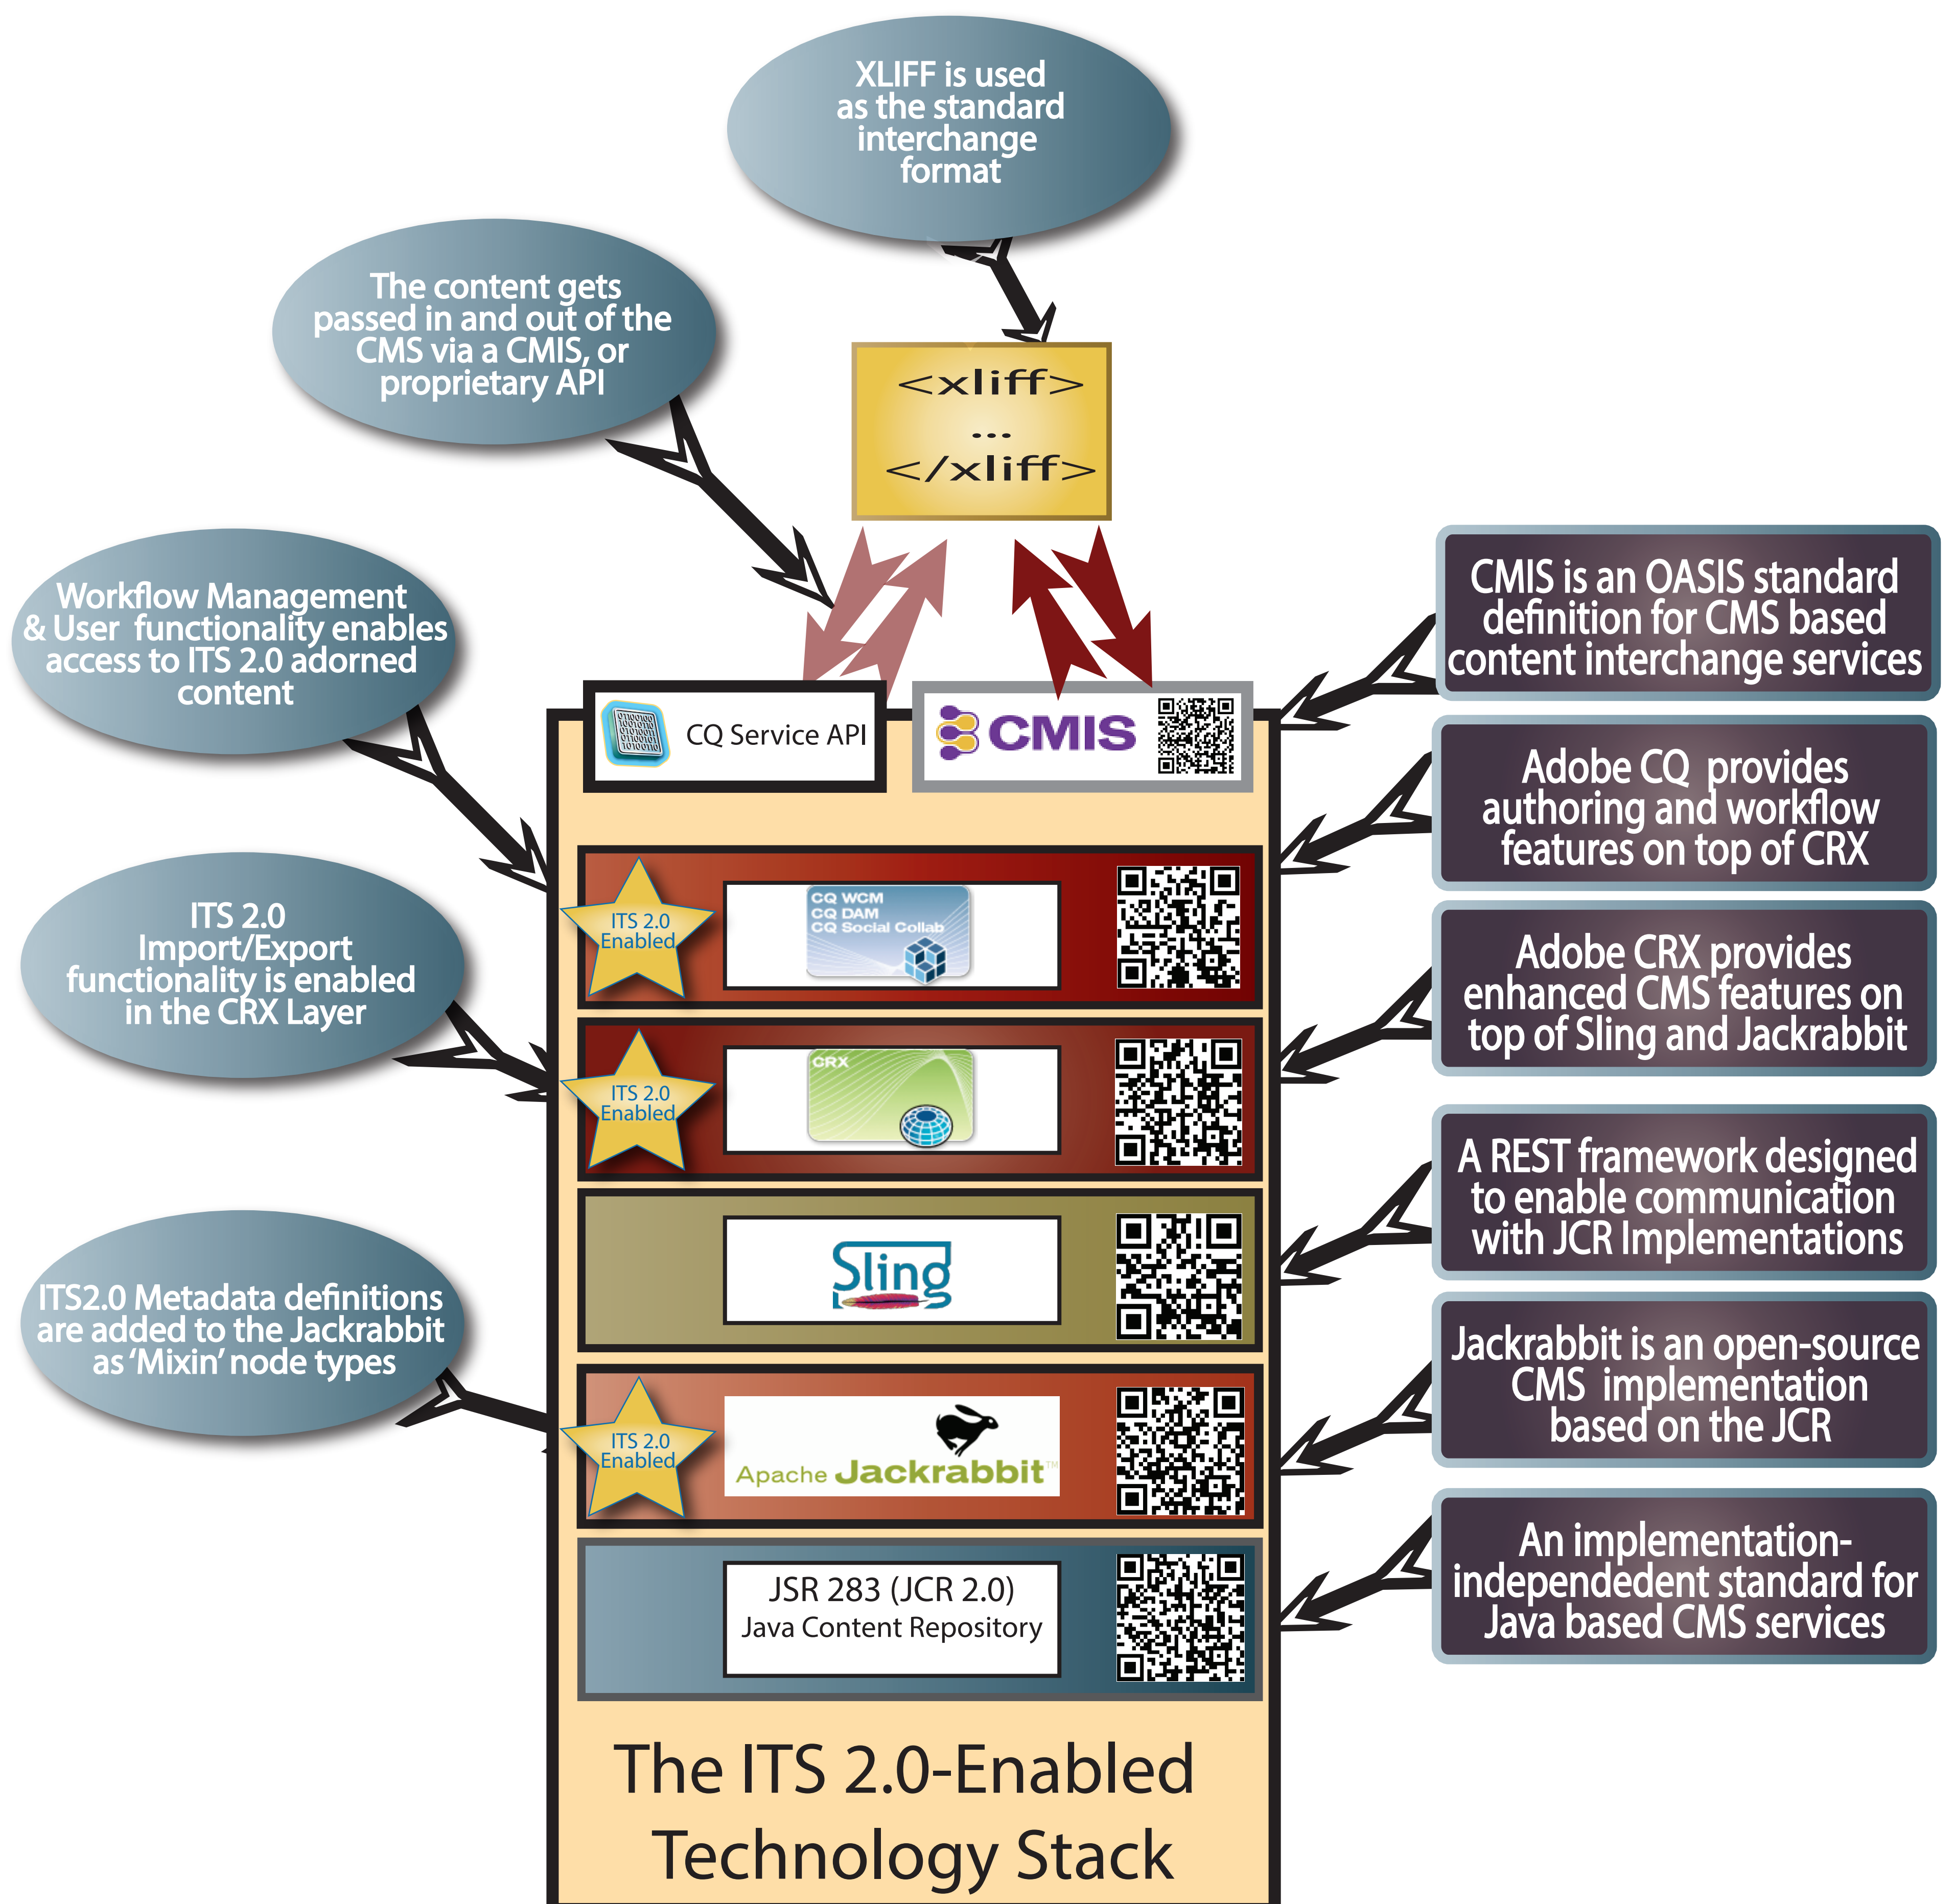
XLIFF is used as the standard interchange format

The content gets passed in and out of the CMS via a CMIS, or proprietary API

<xliff>
...
</xliff>

Workflow Management & User functionality enables access to ITS 2.0 adorned content

ITS 2.0 Import/Export functionality is enabled in the CRX Layer

ITS2.0 Metadata definitions are added to the Jackrabbit as 'Mixin' node types

CQ Service API

CMIS

ITS 2.0 Enabled

CQ WCM
CQ DAM
CQ Social Collab

ITS 2.0 Enabled

CRX

Sling

ITS 2.0 Enabled

Apache Jackrabbit™

JSR 283 (JCR 2.0)
Java Content Repository

The ITS 2.0-Enabled Technology Stack

CMIS is an OASIS standard definition for CMS based content interchange services

Adobe CQ provides authoring and workflow features on top of CRX

Adobe CRX provides enhanced CMS features on top of Sling and Jackrabbit

A REST framework designed to enable communication with JCR Implementations

Jackrabbit is an open-source CMS implementation based on the JCR

An implementation-independedent standard for Java based CMS services